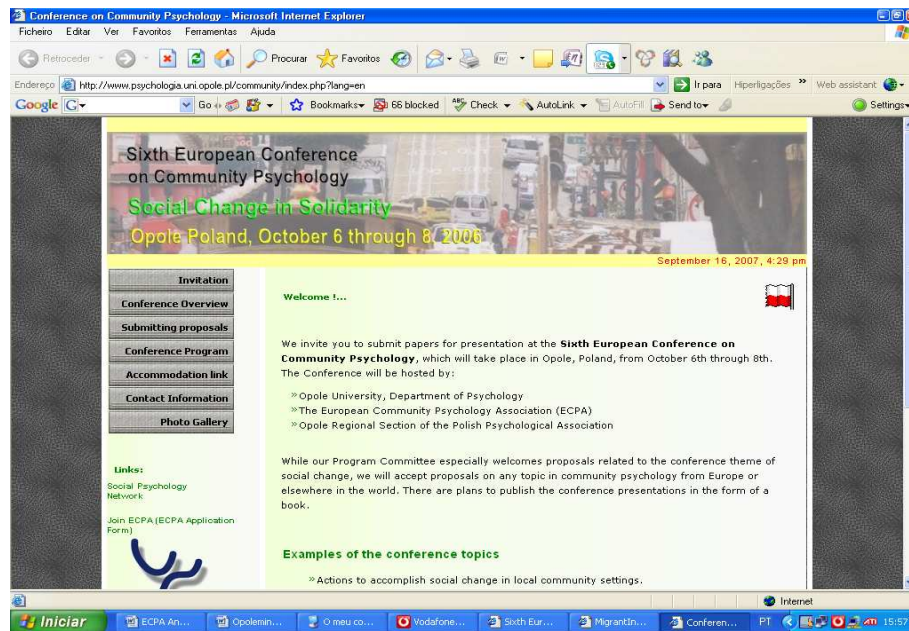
Conference on Community Psychology - Microsoft Internet Explorer

Ficheiro Editar Ver Favoritos Ferramentas Ajuda

Retroceder Procurar Favoritos

Endereço http://www.psychologia.uni.opole.pl/community/index.php?lang=en Ir para Hiperligações » Web assistant

Google G- Go Bookmarks 66 blocked Check AutoLink AutoFill Send to Settings

Sixth European Conference on Community Psychology

Social Change in Solidarity

Opole Poland, October 6 through 8, 2006

September 16, 2007, 4:29 pm

Invitation

Conference Overview

Submitting proposals

Conference Program

Accommodation link

Contact Information

Photo Gallery

Links:

Social Psychology Network

Join ECPA (ECPA Application Form)

Welcome !...

We invite you to submit papers for presentation at the **Sixth European Conference on Community Psychology**, which will take place in Opole, Poland, from October 6th through 8th. The Conference will be hosted by:

» Opole University, Department of Psychology
» The European Community Psychology Association (ECPA)
» Opole Regional Section of the Polish Psychological Association

While our Program Committee especially welcomes proposals related to the conference theme of social change, we will accept proposals on any topic in community psychology from Europe or elsewhere in the world. There are plans to publish the conference presentations in the form of a book.

Examples of the conference topics

» Actions to accomplish social change in local community settings.

Internet

Iniciar ECPA An... Opolemin... O meu co... Vodafone... Sixth Eur... MigrantIn... Conferen... PT 15:57